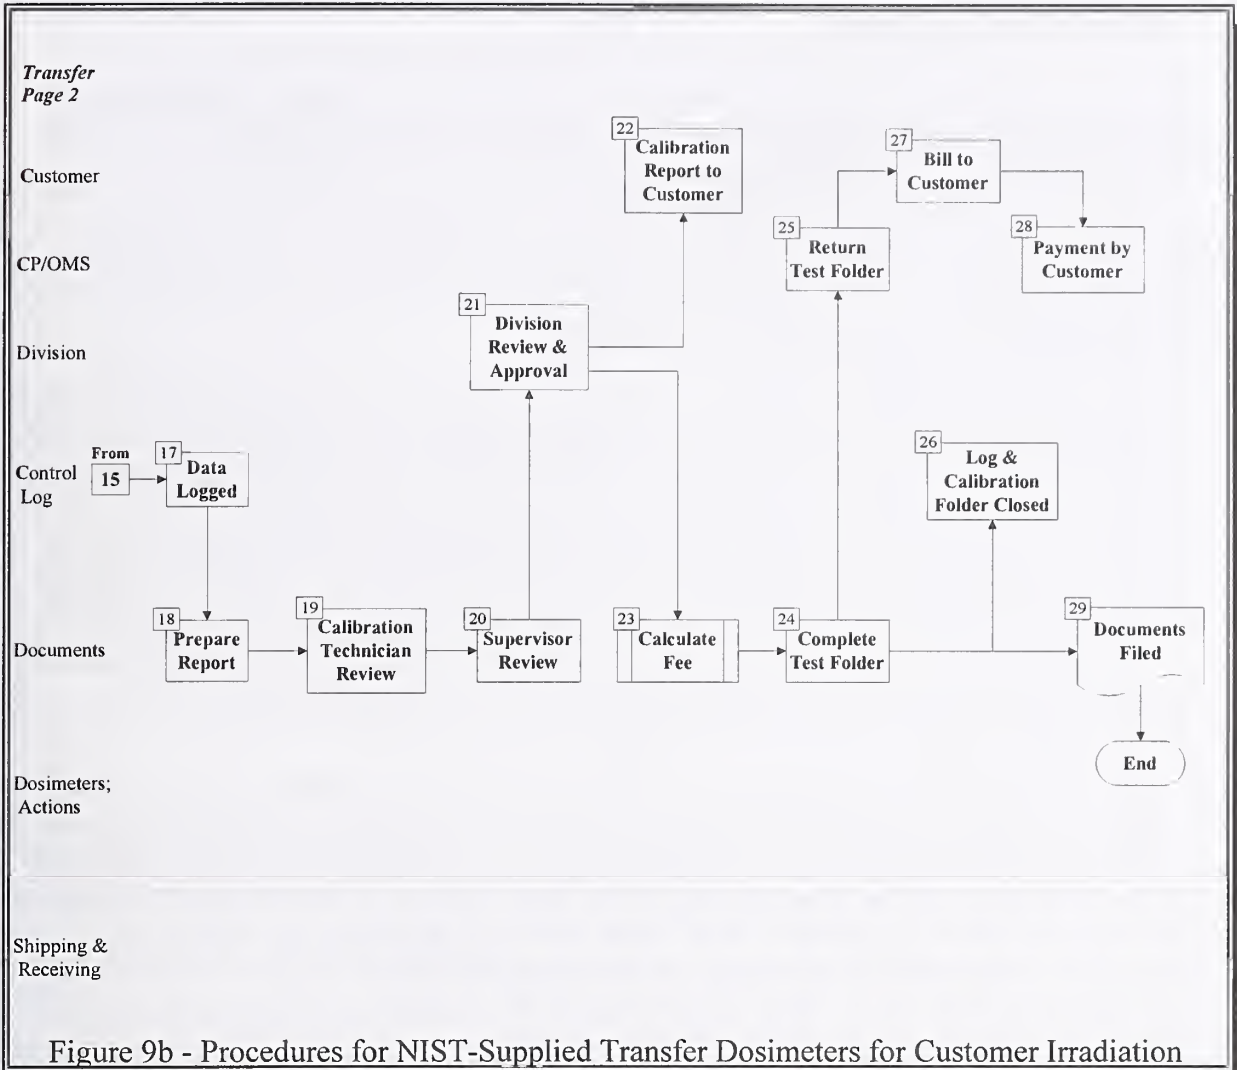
Transfer
Page 2

Customer

CP/OMS

Division

Control Log

Documents

Dosimeters; Actions

Shipping & Receiving

22 Calibration Report to Customer

27 Bill to Customer

28 Payment by Customer

25 Return Test Folder

21 Division Review & Approval

From 15

17 Data Logged

26 Log & Calibration Folder Closed

18 Prepare Report

19 Calibration Technician Review

20 Supervisor Review

23 Calculate Fee

24 Complete Test Folder

29 Documents Filed

End

Figure 9b - Procedures for NIST-Supplied Transfer Dosimeters for Customer Irradiation